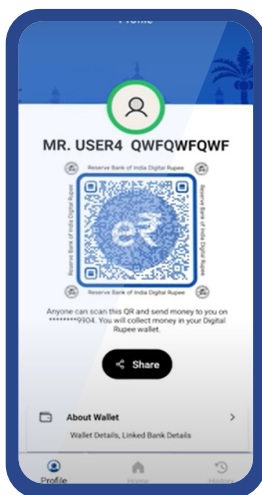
Profile

MR. USER4 QWFQWFQWF

Reserve Bank of India Digital Rupee

Reserve Bank of India Digital Rupee

Reserve Bank of India Digital Rupee

Reserve Bank of India Digital Rupee

Anyone can scan this QR and send money to you on ******9904. You will collect money in your Digital Rupee wallet.

Share

About Wallet

Wallet Details, Linked Bank Details

Profile

Home

History